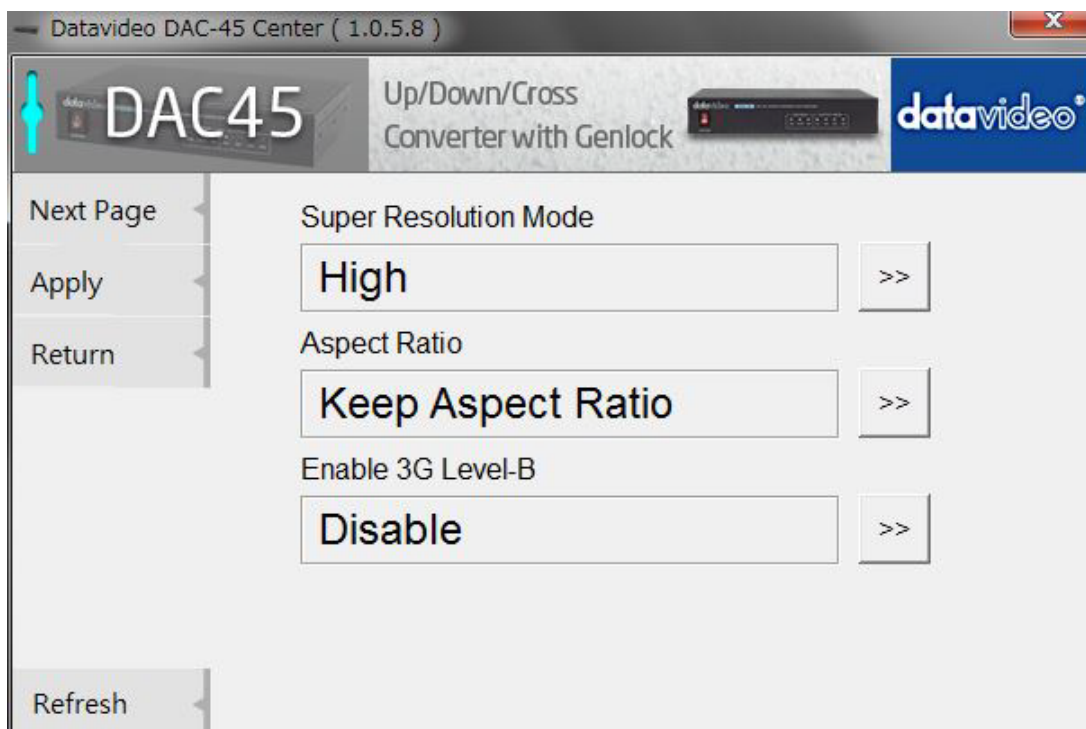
Datavideo DAC-45 Center ( 1.0.5.8 )

x

DAC45

Up/Down/Cross Converter with Genlock

datavideo

Next Page

Apply

Return

Refresh

Super Resolution Mode

High

>>

Aspect Ratio

Keep Aspect Ratio

>>

Enable 3G Level-B

Disable

>>